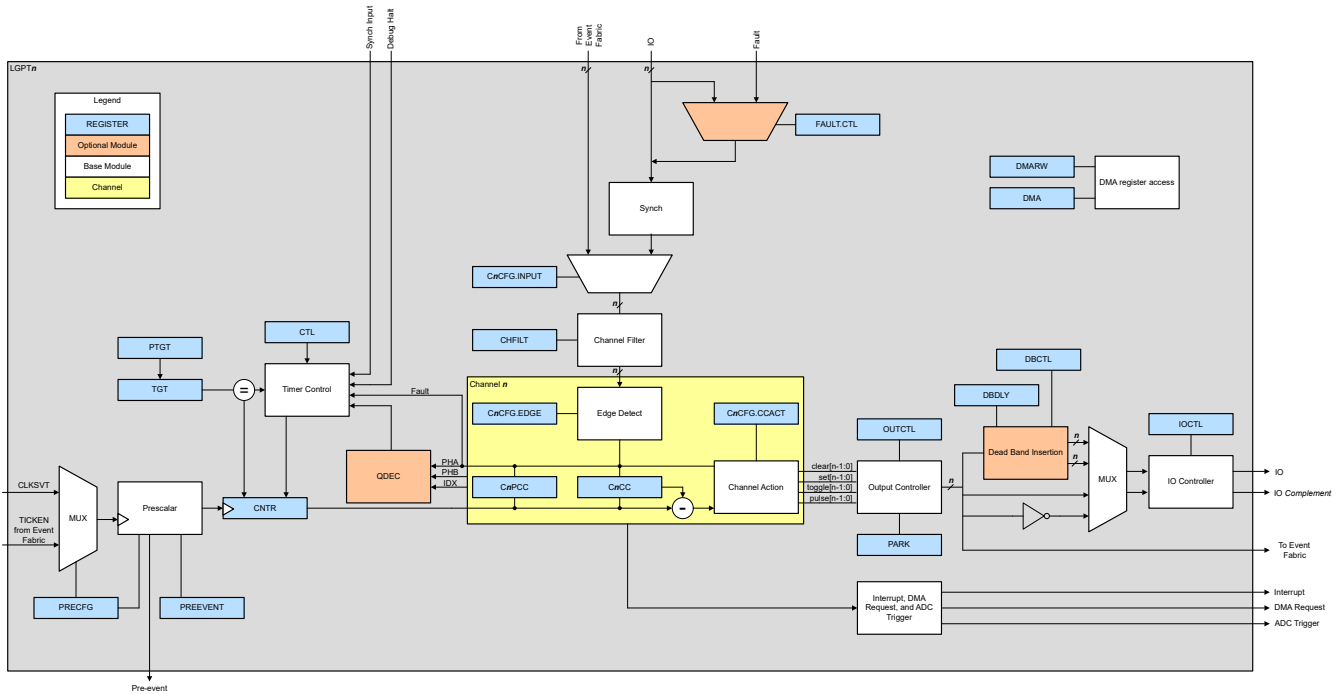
Synch Input
Debug Halt
From Event Fabric
IO
Fault
LGPT*n*
n
n
Legend
REGISTER
Optional Module
Base Module
Channel
FAULT.CTL
DMARW
DMA
DMA register access
Synch
C*n*CFG.INPUT
n
CHFILT
Channel Filter
CTL
PTGT
TGT
=
Timer Control
Fault
n
Channel *n*
C*n*CFG.EDGE
Edge Detect
C*n*CFG.CCACT
DBCTL
DBDLY
IOCTL
OUTCTL
Dead Band Insertion
n
n
QDEC
PHA
PHB
IDX
C*n*PCC
C*n*CC
Channel Action
clear[n-1:0]
set[n-1:0]
toggle[n-1:0]
pulse[n-1:0]
Output Controller
n
MUX
IO Controller
IO
IO *Complement*
CLKSVT
TICKEN from Event Fabric
MUX
Prescalar
CNTR
-
PARK
To Event Fabric
Interrupt, DMA Request, and ADC Trigger
Interrupt
DMA Request
ADC Trigger
PRECFG
PREEVENT
Pre-event